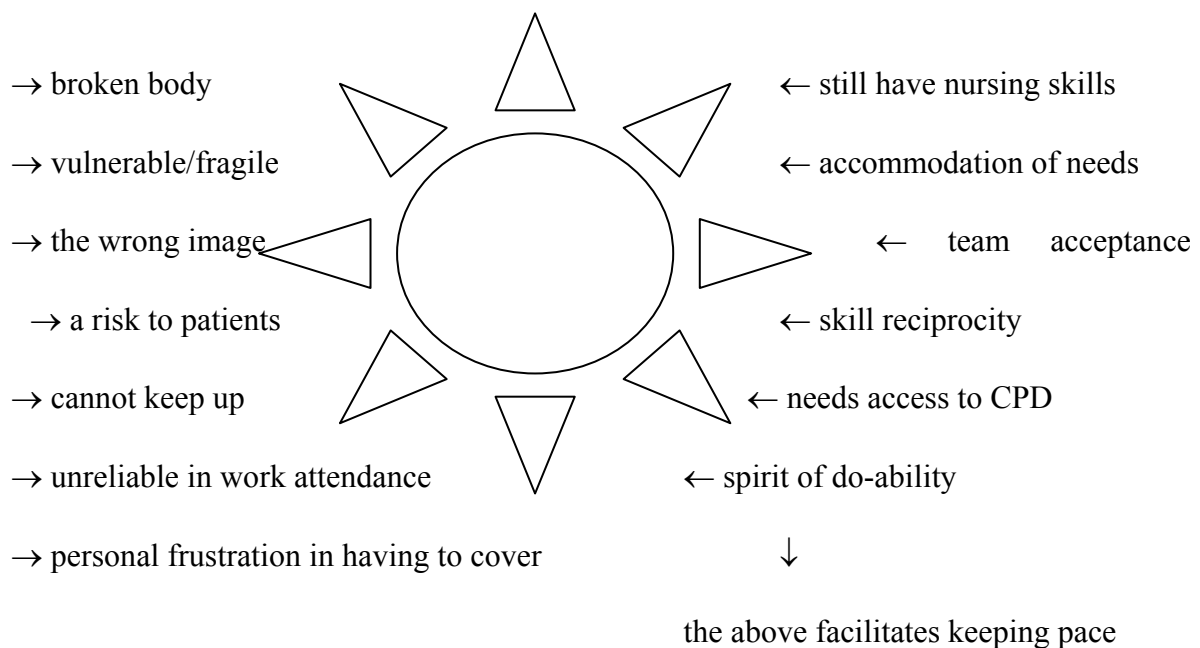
→ broken body

→ vulnerable/fragile

→ the wrong image

→ a risk to patients

→ cannot keep up

→ unreliable in work attendance

→ personal frustration in having to cover

← still have nursing skills

← accommodation of needs

← team acceptance

← skill reciprocity

← needs access to CPD

← spirit of do-ability

↓

the above facilitates keeping pace